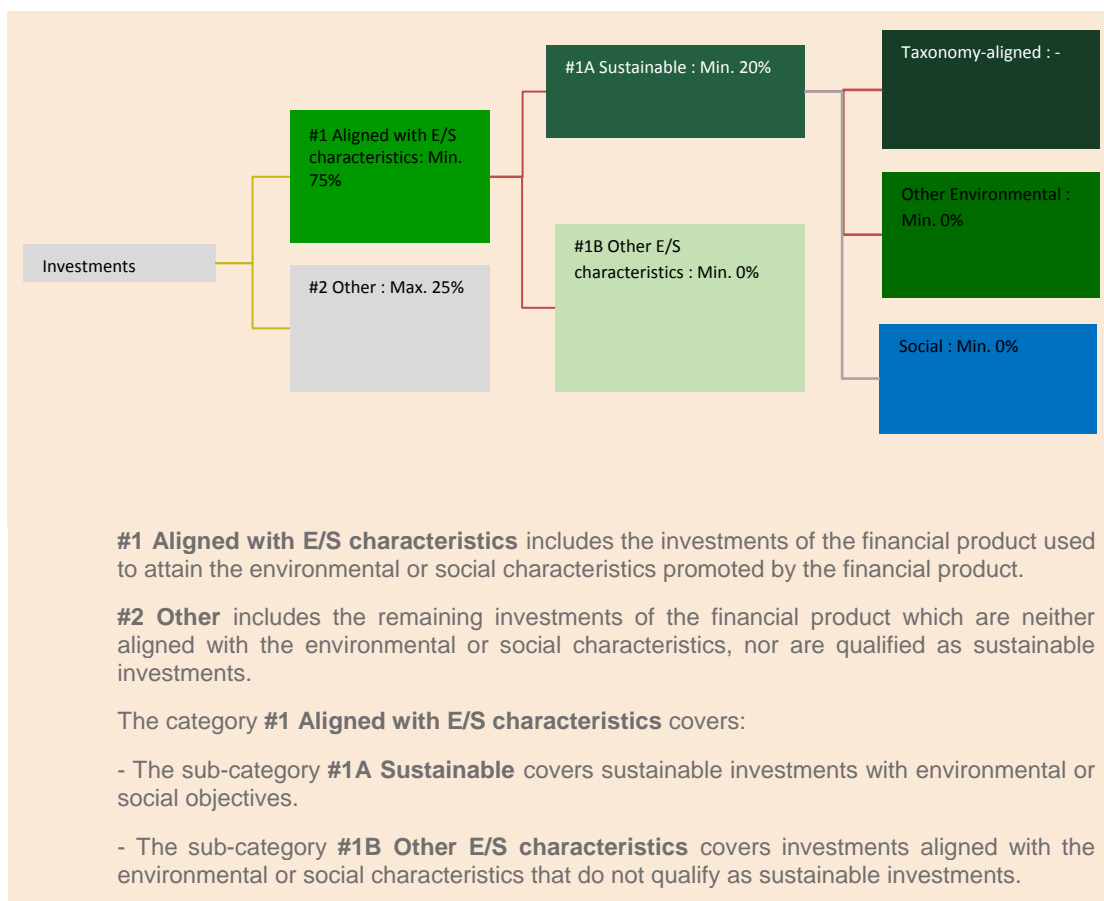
Investments

#1 Aligned with E/S characteristics: Min. 75%

#2 Other : Max. 25%

#1A Sustainable : Min. 20%

#1B Other E/S characteristics : Min. 0%

Taxonomy-aligned : -

Other Environmental : Min. 0%

Social : Min. 0%

**#1 Aligned with E/S characteristics** includes the investments of the financial product used to attain the environmental or social characteristics promoted by the financial product.

**#2 Other** includes the remaining investments of the financial product which are neither aligned with the environmental or social characteristics, nor are qualified as sustainable investments.

The category **#1 Aligned with E/S characteristics** covers:

- The sub-category **#1A Sustainable** covers sustainable investments with environmental or social objectives.

- The sub-category **#1B Other E/S characteristics** covers investments aligned with the environmental or social characteristics that do not qualify as sustainable investments.